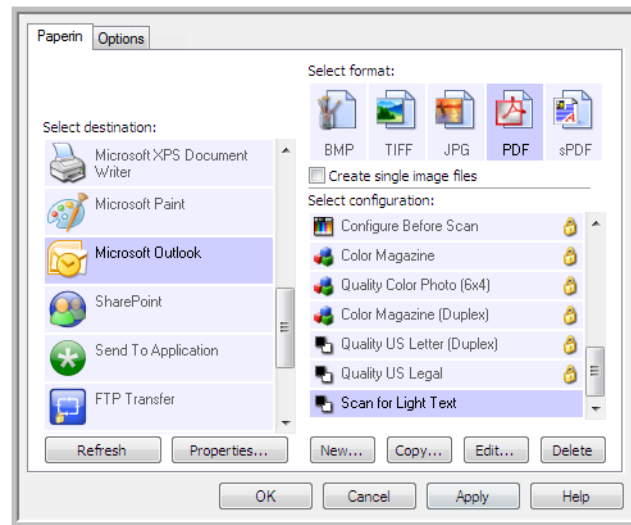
Paperin
Options

Select destination:
Microsoft XPS Document Writer
Microsoft Paint
Microsoft Outlook
SharePoint
Send To Application
FTP Transfer

Refresh
Properties...

Select format:
BMP
TIFF
JPG
PDF
sPDF

Create single image files

Select configuration:
Configure Before Scan
Color Magazine
Quality Color Photo (6x4)
Color Magazine (Duplex)
Quality US Letter (Duplex)
Quality US Legal
Scan for Light Text

New...
Copy...
Edit...
Delete

OK
Cancel
Apply
Help